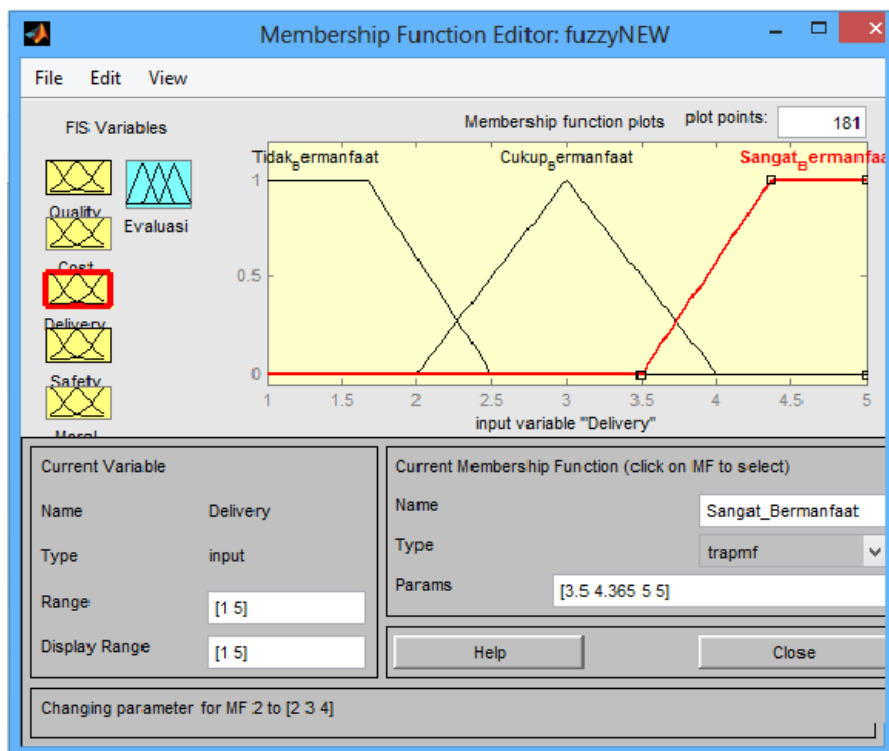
Membership Function Editor: fuzzyNEW

File Edit View

FIS Variables

Quality

Evaluasi

Cost

Delivery

Safety

Moral

Membership function plots

plot points: 181

Tidak$_B$ermanfaat

Cukup$_B$ermanfaat

Sangat$_B$ermanfaa

1

0.5

0

1 1.5 2 2.5 3 3.5 4 4.5 5

input variable "Delivery"

Current Variable

Name Delivery

Type input

Range [1 5]

Display Range [1 5]

Current Membership Function (click on MF to select)

Name Sangat_Bermanfaat

Type trapmf

Params [3.5 4.365 5 5]

Help

Close

Changing parameter for MF 2 to [2 3 4]